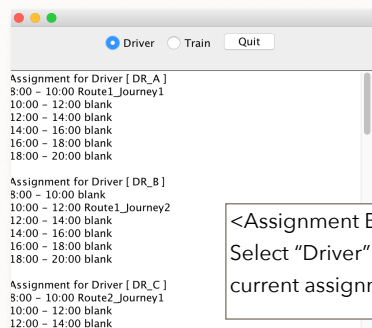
Driver Train Quit

Assignment for Driver [ DR_A ]
8:00 – 10:00 Route1_Journey1
10:00 – 12:00 blank
12:00 – 14:00 blank
14:00 – 16:00 blank
16:00 – 18:00 blank
18:00 – 20:00 blank

Assignment for Driver [ DR_B ]
8:00 – 10:00 blank
10:00 – 12:00 Route1_Journey2
12:00 – 14:00 blank
14:00 – 16:00 blank
16:00 – 18:00 blank
18:00 – 20:00 blank

Assignment for Driver [ DR_C ]
8:00 – 10:00 Route2_Journey1
10:00 – 12:00 blank
12:00 – 14:00 blank

<Assignment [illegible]
Select "Driver" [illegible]
current assignm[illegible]